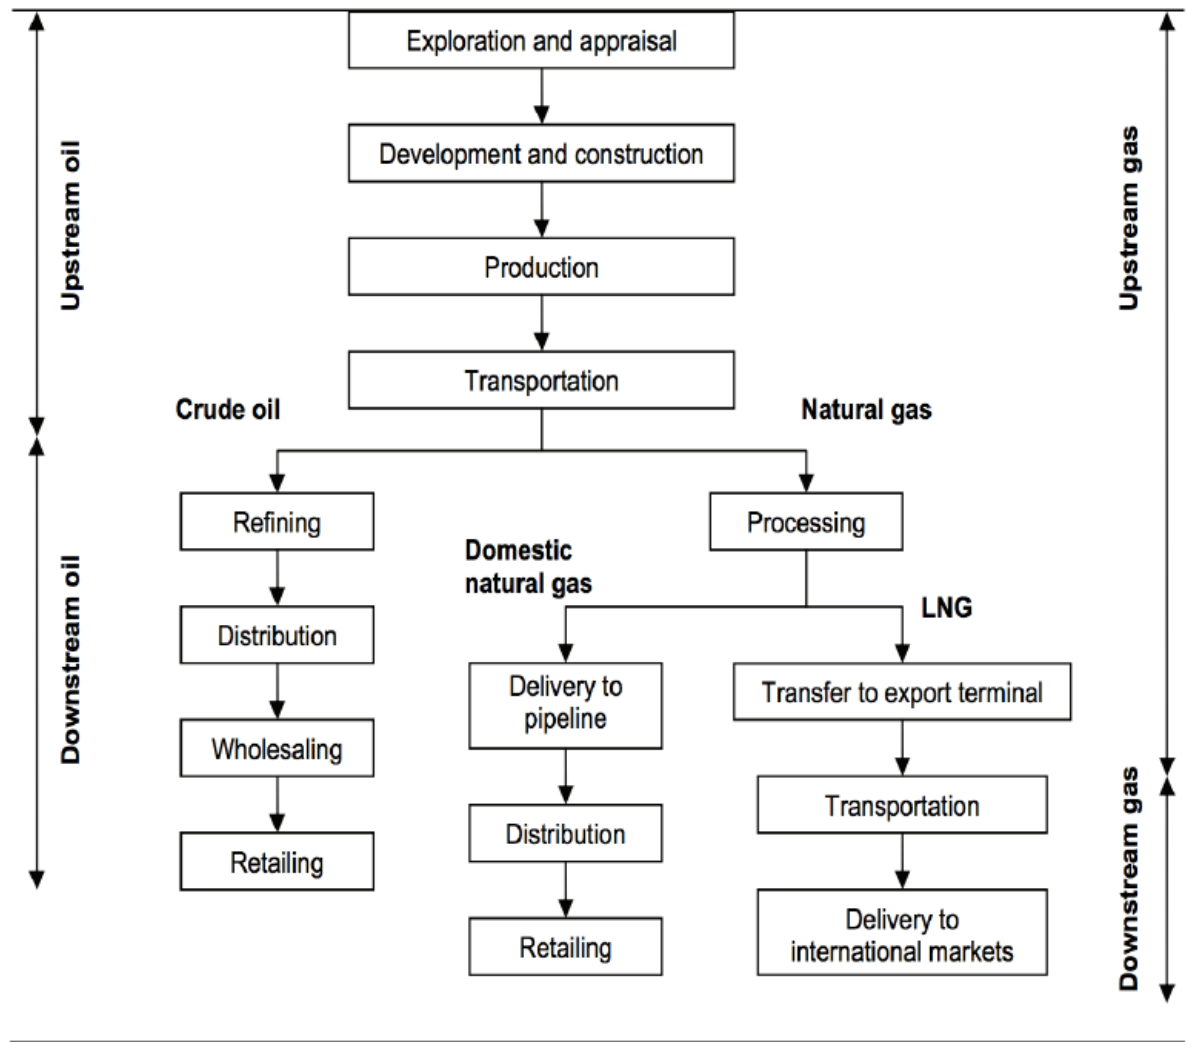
Upstream oil

Exploration and appraisal

Development and construction

Production

Transportation

Upstream gas

Crude oil

Natural gas

Downstream oil

Refining

Distribution

Wholesaling

Retailing

Processing

Domestic natural gas

LNG

Delivery to pipeline

Distribution

Retailing

Transfer to export terminal

Transportation

Delivery to international markets

Downstream gas